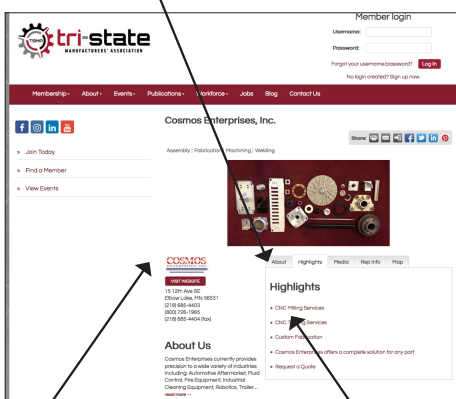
TSMA tri-state MANUFACTURERS' ASSOCIATION

Member login
Username:
Password:
Forgot your username/password? Log in
No login created? Sign up now.

Membership About Events Publications Workforce Jobs Blog Contact Us

» Join Today
» Find a Member
» View Events

Cosmos Enterprises, Inc.

Share:

Assembly | Fabrication | Machining | Welding

COSMOS
VISIT WEBSITE
15 12th Ave SE
Elbow Lake, MN 56531
(218) 685-4403
(800) 726-1965
(218) 685-4404 (fax)

About Us
Cosmos Enterprises currently provides precision to a wide variety of industries including: Automotive Aftermarket, Fluid Control, Fire Equipment, Industrial Cleaning Equipment, Robotics, Trailer...
read more →

About Highlights Media Rep Info Map

Highlights
• CNC Milling Services
• CNC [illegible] Services
• Custom Fabrication
• Cosmos Enterprises offers a complete solution for any part
• Request a Quote